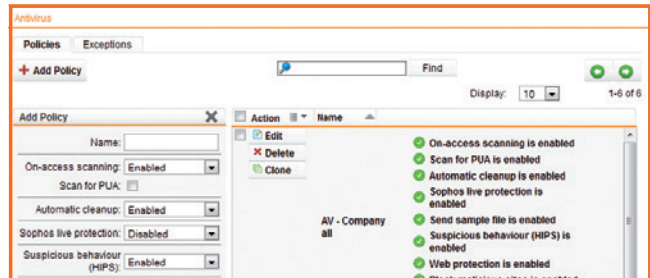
Antivirus

Policies Exceptions

+ Add Policy

Find

Display: 10

1-6 of 6

Add Policy

Name:

On-access scanning: Enabled

Scan for PUA:

Automatic cleanup: Enabled

Sophos live protection: Disabled

Suspicious behaviour (HIPS): Enabled

| Action | Name | |
|---|---|---|
| Edit<br>Delete<br>Clone | AV - Company all | On-access scanning is enabled<br>Scan for PUA is enabled<br>Automatic cleanup is enabled<br>Sophos live protection is enabled<br>Send sample file is enabled<br>Suspicious behaviour (HIPS) is enabled<br>Web protection is enabled<br>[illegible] |